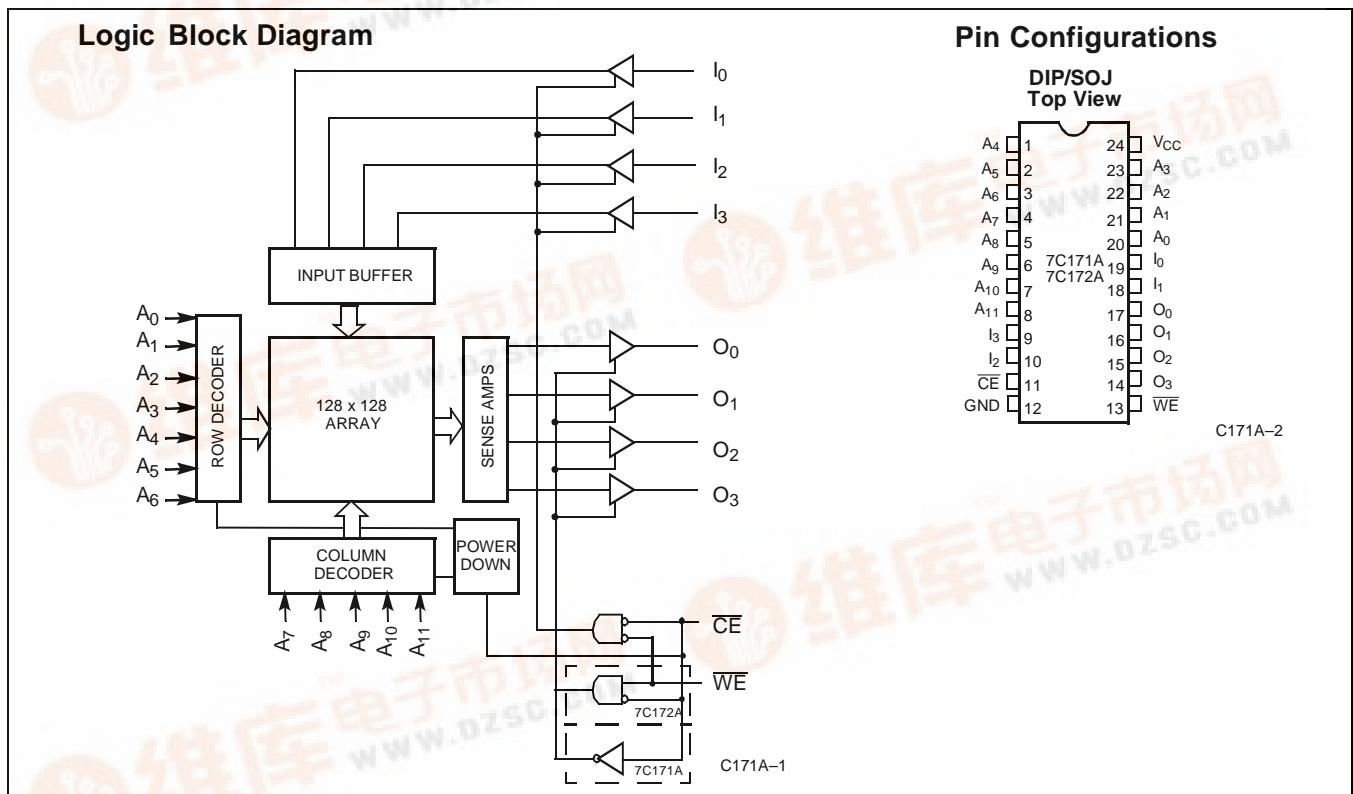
Logic Block Diagram

$I_0$
$I_1$
$I_2$
$I_3$

INPUT BUFFER

$A_0$
$A_1$
$A_2$
$A_3$
$A_4$
$A_5$
$A_6$

ROW DECODER

128 x 128 ARRAY

SENSE AMPS

$O_0$
$O_1$
$O_2$
$O_3$

COLUMN DECODER

POWER DOWN

$A_7$ $A_8$ $A_9$ $A_{10}$ $A_{11}$

$\overline{CE}$
$\overline{WE}$

7C172A
7C171A

C171A–1

Pin Configurations

DIP/SOJ
Top View

| | | | |
|---|---|---|---|
| $A_4$ | 1 | 24 | $V_{CC}$ |
| $A_5$ | 2 | 23 | $A_3$ |
| $A_6$ | 3 | 22 | $A_2$ |
| $A_7$ | 4 | 21 | $A_1$ |
| $A_8$ | 5 | 20 | $A_0$ |
| $A_9$ | 6 | 19 | $I_0$ |
| $A_{10}$ | 7 | 18 | $I_1$ |
| $A_{11}$ | 8 | 17 | $O_0$ |
| $I_3$ | 9 | 16 | $O_1$ |
| $I_2$ | 10 | 15 | $O_2$ |
| $\overline{CE}$ | 11 | 14 | $O_3$ |
| GND | 12 | 13 | $\overline{WE}$ |

7C171A
7C172A

C171A–2

维库电子市场网
WWW.DZSC.COM